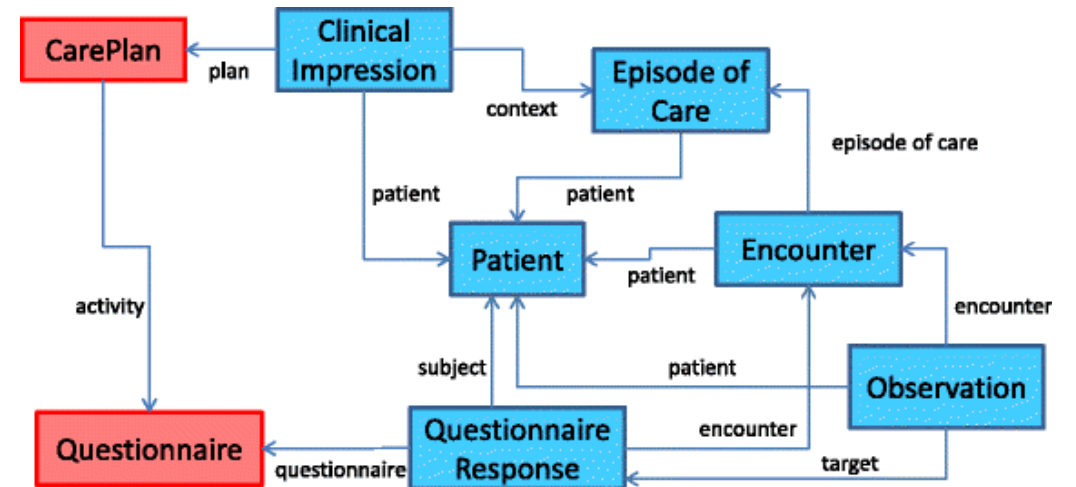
CarePlan

plan

Clinical Impression

context

Episode of Care

episode of care

patient

patient

Patient

patient

Encounter

activity

encounter

subject

patient

Observation

Questionnaire

questionnaire

Questionnaire Response

encounter

target